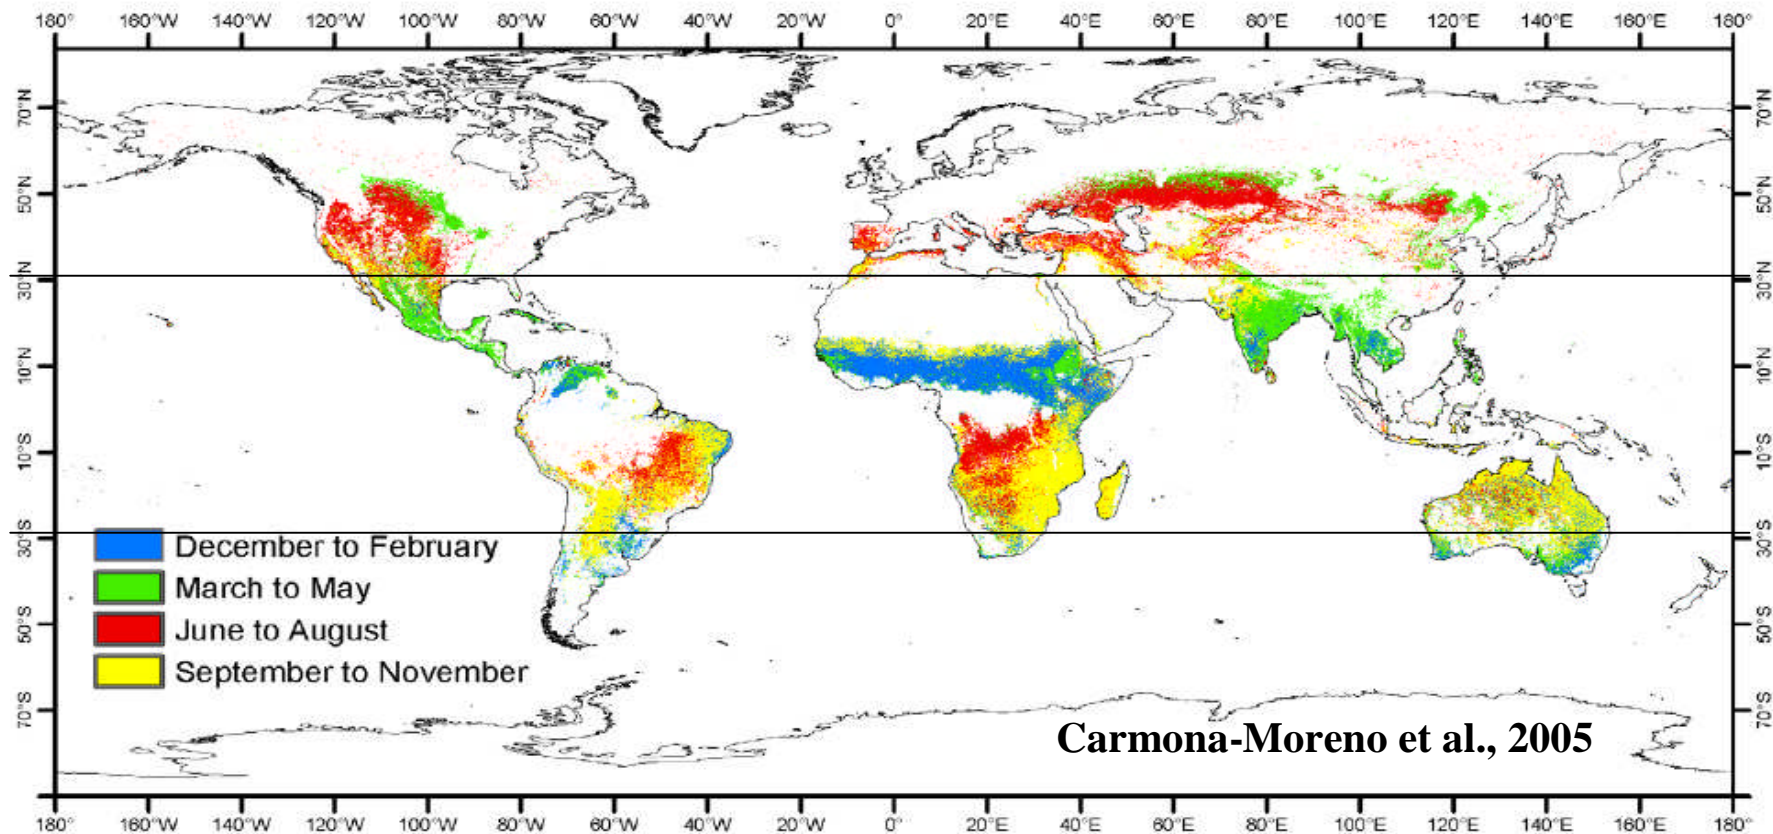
180° 160°W 140°W 120°W 100°W 80°W 60°W 40°W 20°W 0° 20°E 40°E 60°E 80°E 100°E 120°E 140°E 160°E 180°

70°N 50°N 30°N 10°N 10°S 30°S 50°S 70°S

70°N 50°N 30°N 10°N 10°S 30°S 50°S 70°S

December to February
March to May
June to August
September to November

Carmona-Moreno et al., 2005

180° 160°W 140°W 120°W 100°W 80°W 60°W 40°W 20°W 0° 20°E 40°E 60°E 80°E 100°E 120°E 140°E 160°E 180°